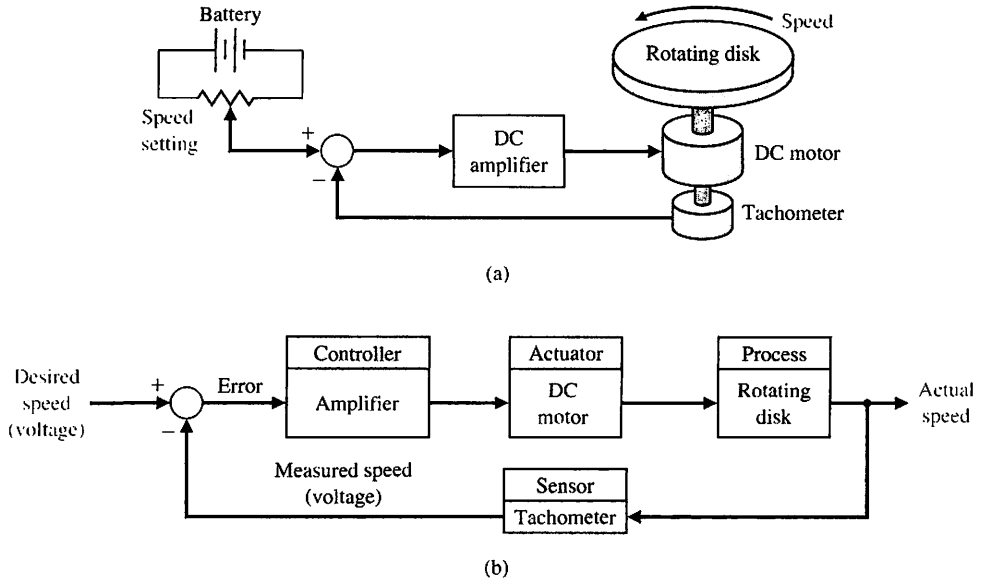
Battery

Speed

Rotating disk

Speed setting

+

−

DC amplifier

DC motor

Tachometer

(a)

Desired speed (voltage)

+

−

Error

Controller

Amplifier

Actuator

DC motor

Process

Rotating disk

Actual speed

Measured speed (voltage)

Sensor

Tachometer

(b)